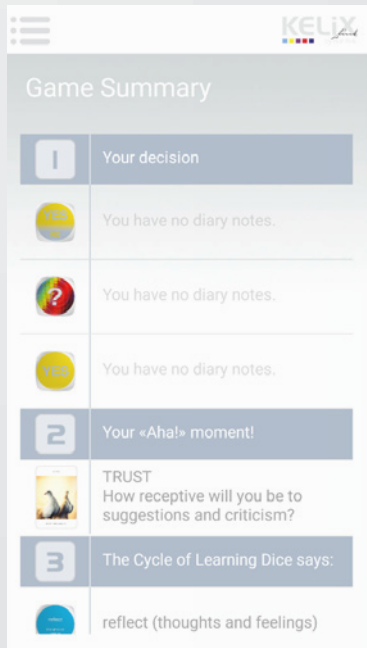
KELiX

Game Summary

| 1 | Your decision |
|---|---|
| YES | You have no diary notes. |
| ? | You have no diary notes. |
| YES | You have no diary notes. |
| 2 | Your «Aha!» moment! |
| | TRUST How receptive will you be to suggestions and criticism? |
| 3 | The Cycle of Learning Dice says: |
| | reflect (thoughts and feelings) |